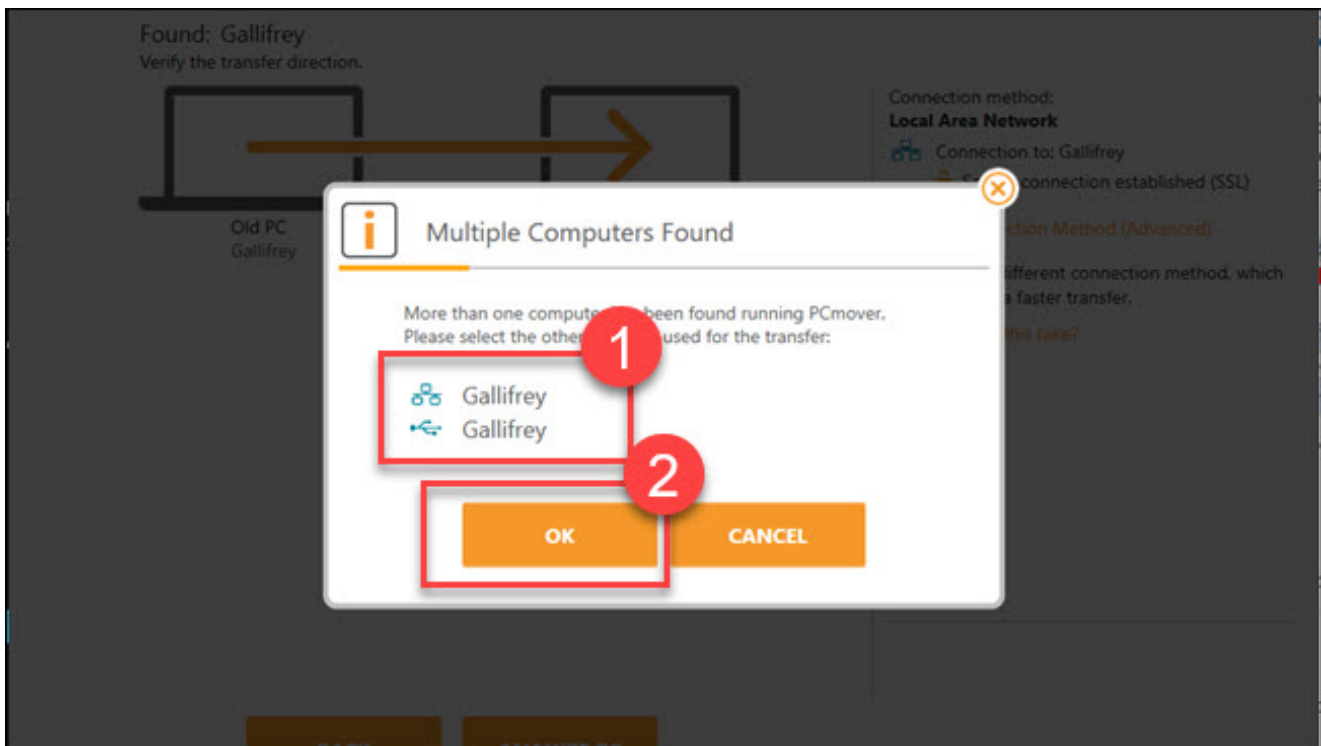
Found: Gallifrey
Verify the transfer direction.

Old PC
Gallifrey

Connection method:
Local Area Network
Connection to: Gallifrey
S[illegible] connection established (SSL)
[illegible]ction Method (Advanced)
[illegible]ifferent connection method, which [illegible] a faster transfer.
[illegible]

Multiple Computers Found

More than one compute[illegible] been found running PCmover. Please select the othe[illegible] used for the transfer:

1

Gallifrey
Gallifrey

2

OK
CANCEL